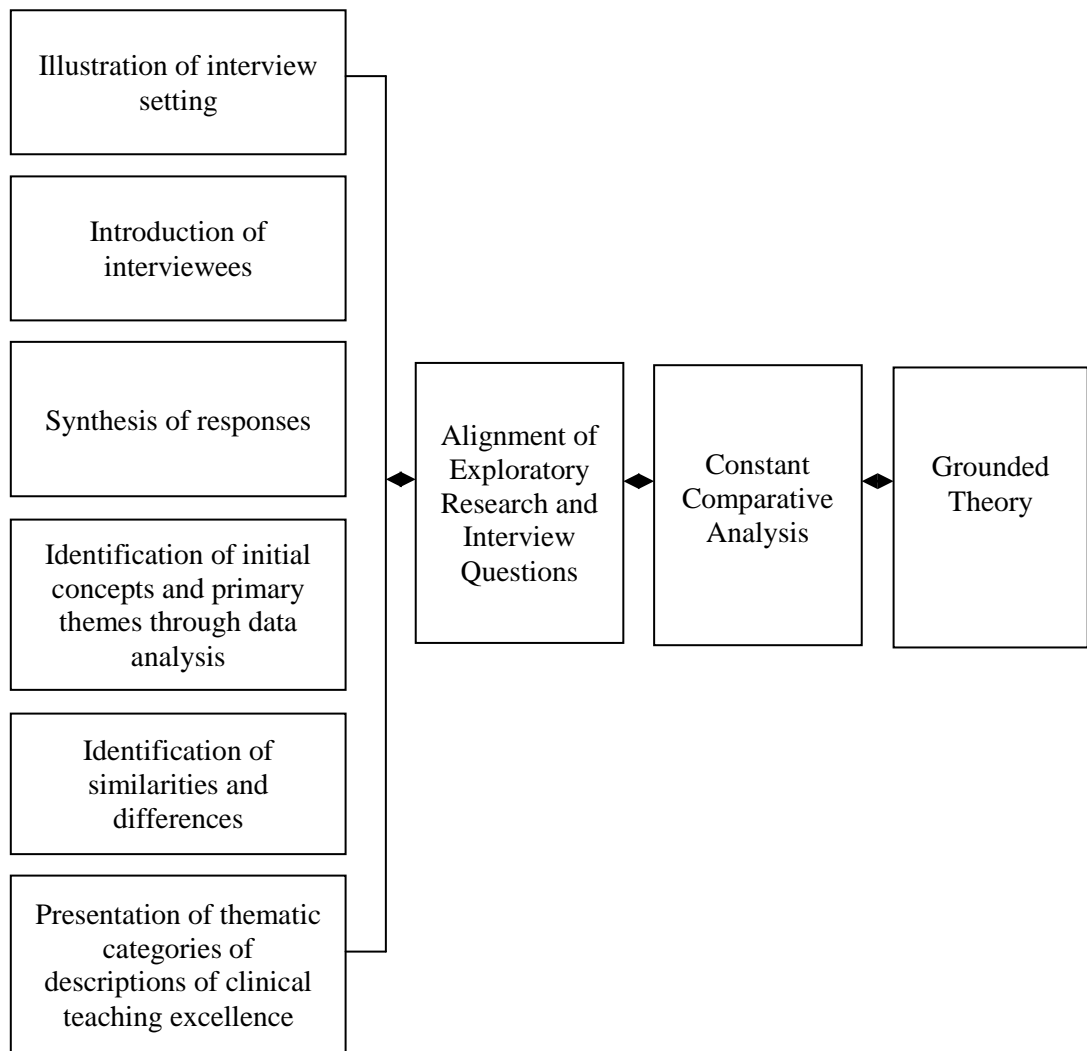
Illustration of interview setting

Introduction of interviewees

Synthesis of responses

Identification of initial concepts and primary themes through data analysis

Identification of similarities and differences

Presentation of thematic categories of descriptions of clinical teaching excellence

Alignment of Exploratory Research and Interview Questions

Constant Comparative Analysis

Grounded Theory